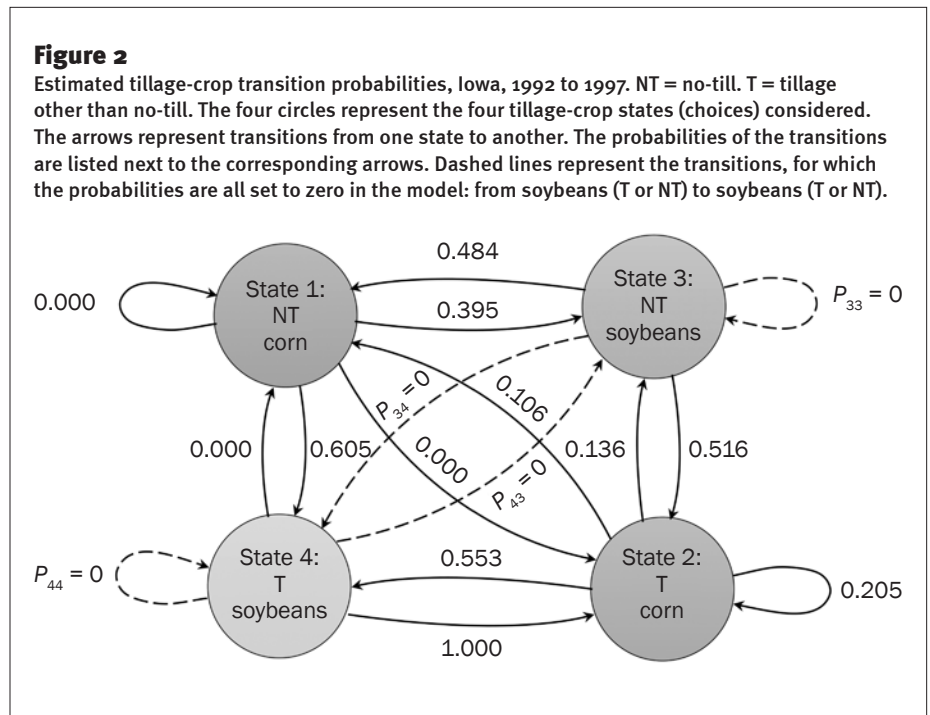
Figure 2

Estimated tillage-crop transition probabilities, Iowa, 1992 to 1997. NT = no-till. T = tillage other than no-till. The four circles represent the four tillage-crop states (choices) considered. The arrows represent transitions from one state to another. The probabilities of the transitions are listed next to the corresponding arrows. Dashed lines represent the transitions, for which the probabilities are all set to zero in the model: from soybeans (T or NT) to soybeans (T or NT).

0.484

0.000

State 1: NT corn

0.395

State 3: NT soybeans

$P_{33} = 0$

$P_{34} = 0$

0.106

0.000

0.605

0.000

0.136

0.516

$P_{43} = 0$

$P_{44} = 0$

State 4: T soybeans

0.553

State 2: T corn

0.205

1.000